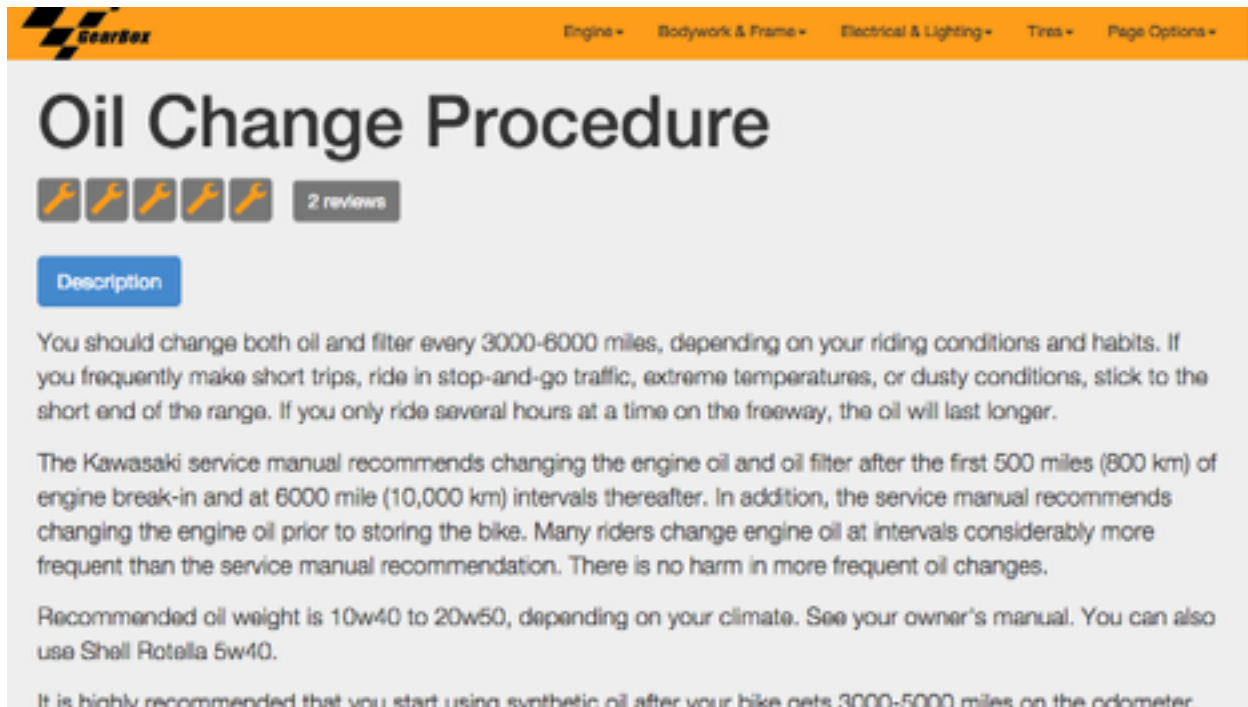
GearBox

Engine ▾ Bodywork & Frame ▾ Electrical & Lighting ▾ Tires ▾ Page Options ▾

Oil Change Procedure

2 reviews

Description

You should change both oil and filter every 3000-6000 miles, depending on your riding conditions and habits. If you frequently make short trips, ride in stop-and-go traffic, extreme temperatures, or dusty conditions, stick to the short end of the range. If you only ride several hours at a time on the freeway, the oil will last longer.

The Kawasaki service manual recommends changing the engine oil and oil filter after the first 500 miles (800 km) of engine break-in and at 6000 mile (10,000 km) intervals thereafter. In addition, the service manual recommends changing the engine oil prior to storing the bike. Many riders change engine oil at intervals considerably more frequent than the service manual recommendation. There is no harm in more frequent oil changes.

Recommended oil weight is 10w40 to 20w50, depending on your climate. See your owner's manual. You can also use Shell Rotella 5w40.

It is highly recommended that you start using synthetic oil after your bike gets 3000-5000 miles on the odometer.